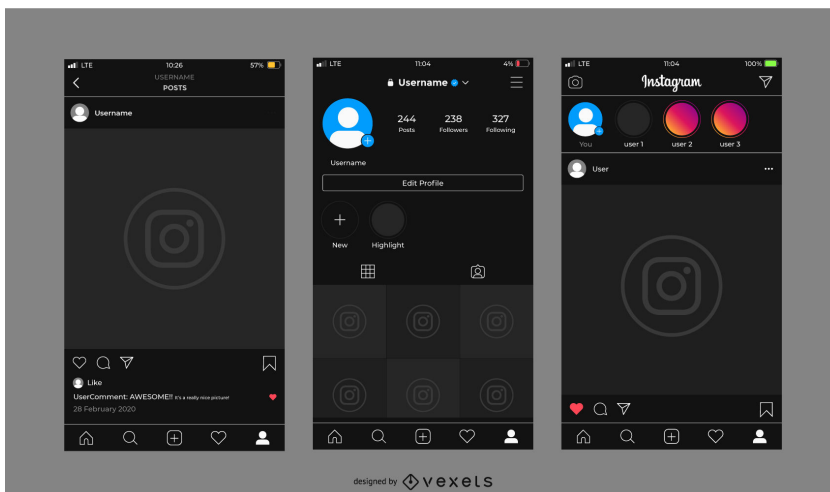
LTE 10:26 57%

USERNAME
POSTS

Username

Like

UserComment: AWESOME!! it's a really nice picture!

28 February 2020

LTE 11:04 4%

Username

244
Posts

238
Followers

327
Following

Username

Edit Profile

New

Highlight

LTE 11:04 100%

Instagram

You

user 1

user 2

user 3

User

designed by vexels